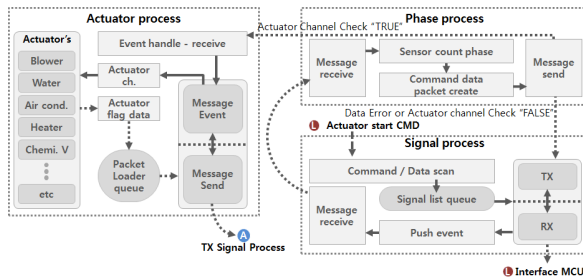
Actuator process

Actuator's

Blower

Water

Air cond.

Heater

Chemi. V

etc

Event handle - receive

Actuator ch.

Actuator flag data

Packet Loader queue

Message Event

Message Send

A TX Signal Process

Actuator Channel Check "TRUE"

Phase process

Message receive

Sensor count phase

Command data packet create

Message send

Data Error or Actuator channel Check "FALSE"

L Actuator start CMD

Signal process

Command / Data scan

Signal list queue

Message receive

Push event

TX

RX

L Interface MCU